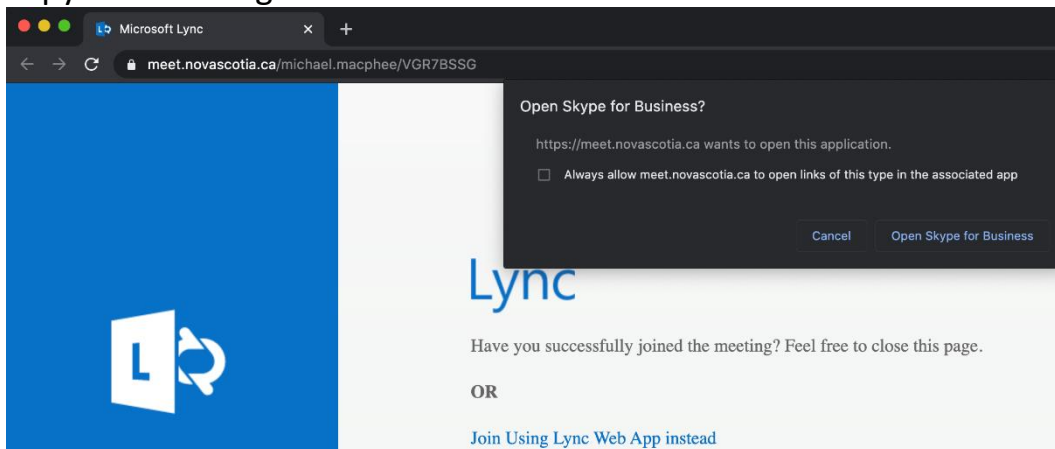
Microsoft Lync

meet.novascotia.ca/michael.macphee/VGR7BSSG

Open Skype for Business?

https://meet.novascotia.ca wants to open this application.

Always allow meet.novascotia.ca to open links of this type in the associated app

Cancel

Open Skype for Business

Lync

Have you successfully joined the meeting? Feel free to close this page.

OR

Join Using Lync Web App instead